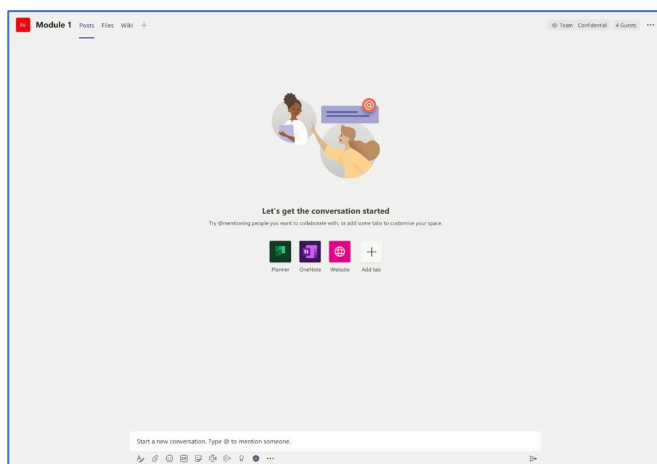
IN Module 1 Posts Files Wiki +

Team Confidential 4 Guests ···

Let's get the conversation started

Try @mentioning people you want to collaborate with, or add some tabs to customise your space.

Planner OneNote Website Add tab

Start a new conversation. Type @ to mention someone.